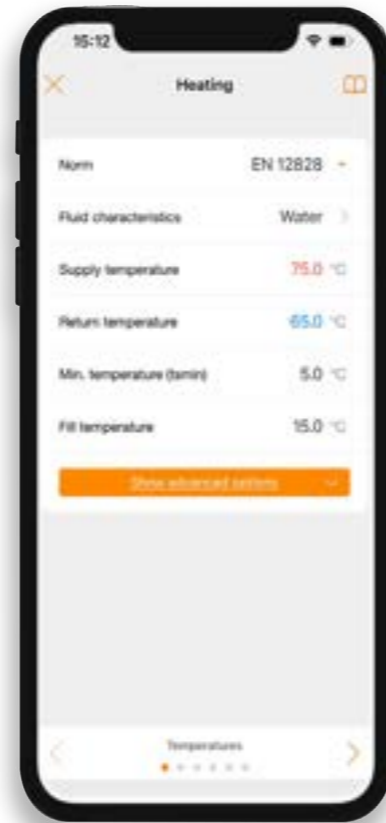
15:12

Heating

Norm EN 12828

Fluid characteristics Water

Supply temperature 75.0 °C

Return temperature 65.0 °C

Min. temperature (tsmin) 5.0 °C

Fill temperature 15.0 °C

Show advanced settings

Temperatures